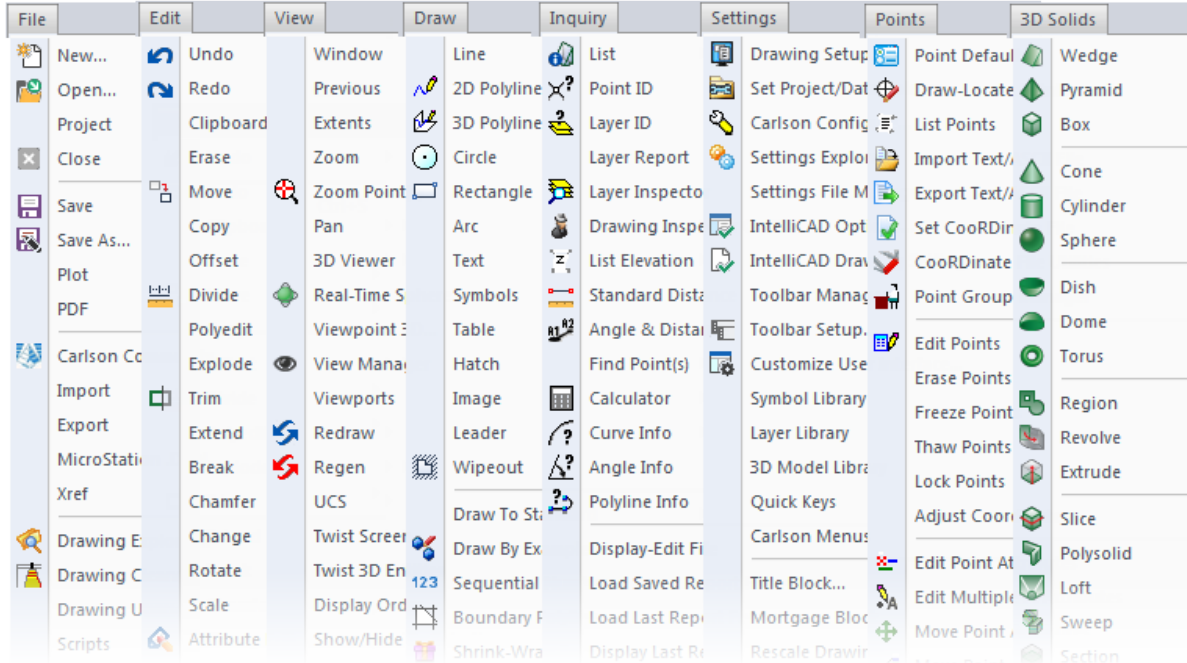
File
New...
Open...
Project
Close
Save
Save As...
Plot
PDF
Carlson Co
Import
Export
MicroStati
Xref
Drawing E
Drawing C
Drawing U
Scripts

Edit
Undo
Redo
Clipboard
Erase
Move
Copy
Offset
Divide
Polyedit
Explode
Trim
Extend
Break
Chamfer
Change
Rotate
Scale
Attribute

View
Window
Previous
Extents
Zoom
Zoom Point
Pan
3D Viewer
Real-Time S
Viewpoint 3
View Mana
Viewports
Redraw
Regen
UCS
Twist Screen
Twist 3D En
Display Ord
Show/Hide

Draw
Line
2D Polyline
3D Polyline
Circle
Rectangle
Arc
Text
Symbols
Table
Hatch
Image
Leader
Wipeout
Draw To Sta
Draw By Ex
123
Sequential
Boundary P
Shrink-Wra

Inquiry
List
Point ID
Layer ID
Layer Report
Layer Inspecto
Drawing Inspe
List Elevation
Standard Dista
Angle & Distar
Find Point(s)
Calculator
Curve Info
Angle Info
Polyline Info
Display-Edit Fi
Load Saved Re
Load Last Repo
Display Last Re

Settings
Drawing Setup
Set Project/Dat
Carlson Config
Settings Explor
Settings File M
IntelliCAD Opt
IntelliCAD Drav
Toolbar Manag
Toolbar Setup.
Customize Use
Symbol Library
Layer Library
3D Model Libra
Quick Keys
Carlson Menus
Title Block...
Mortgage Bloc
Rescale Drawir

Points
Point Defaul
Draw-Locate
List Points
Import Text/
Export Text/
Set CooRDin
CooRDinate
Point Group
Edit Points
Erase Points
Freeze Point
Thaw Points
Lock Points
Adjust Coor
Edit Point At
Edit Multiple
Move Point

3D Solids
Wedge
Pyramid
Box
Cone
Cylinder
Sphere
Dish
Dome
Torus
Region
Revolve
Extrude
Slice
Polysolid
Loft
Sweep
Section